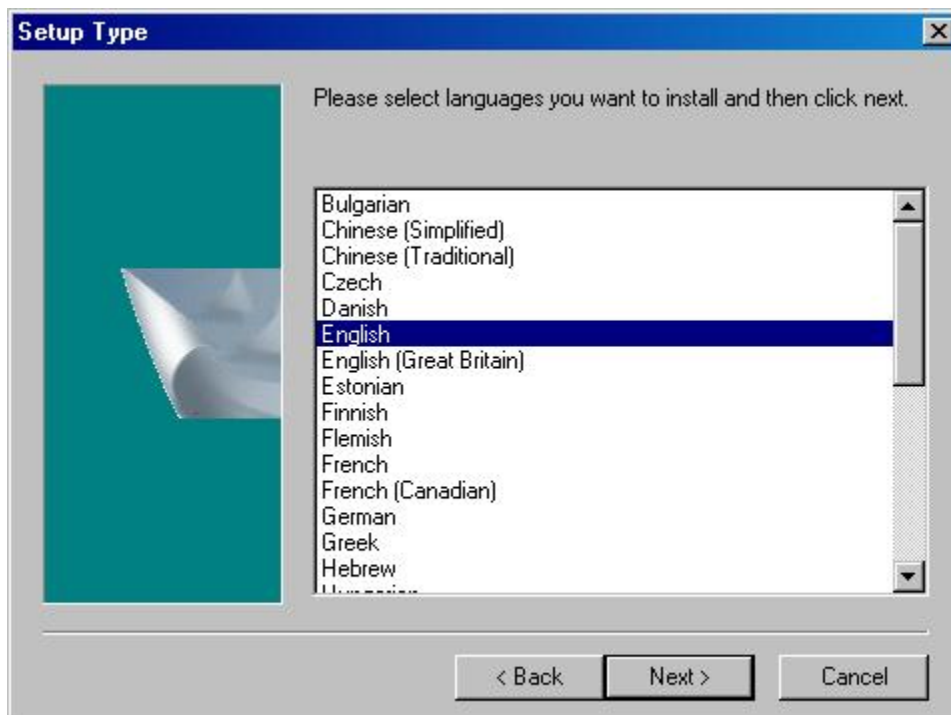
Setup Type

Please select languages you want to install and then click next.

Bulgarian
Chinese (Simplified)
Chinese (Traditional)
Czech
Danish
English
English (Great Britain)
Estonian
Finnish
Flemish
French
French (Canadian)
German
Greek
Hebrew
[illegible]

< Back
Next >
Cancel